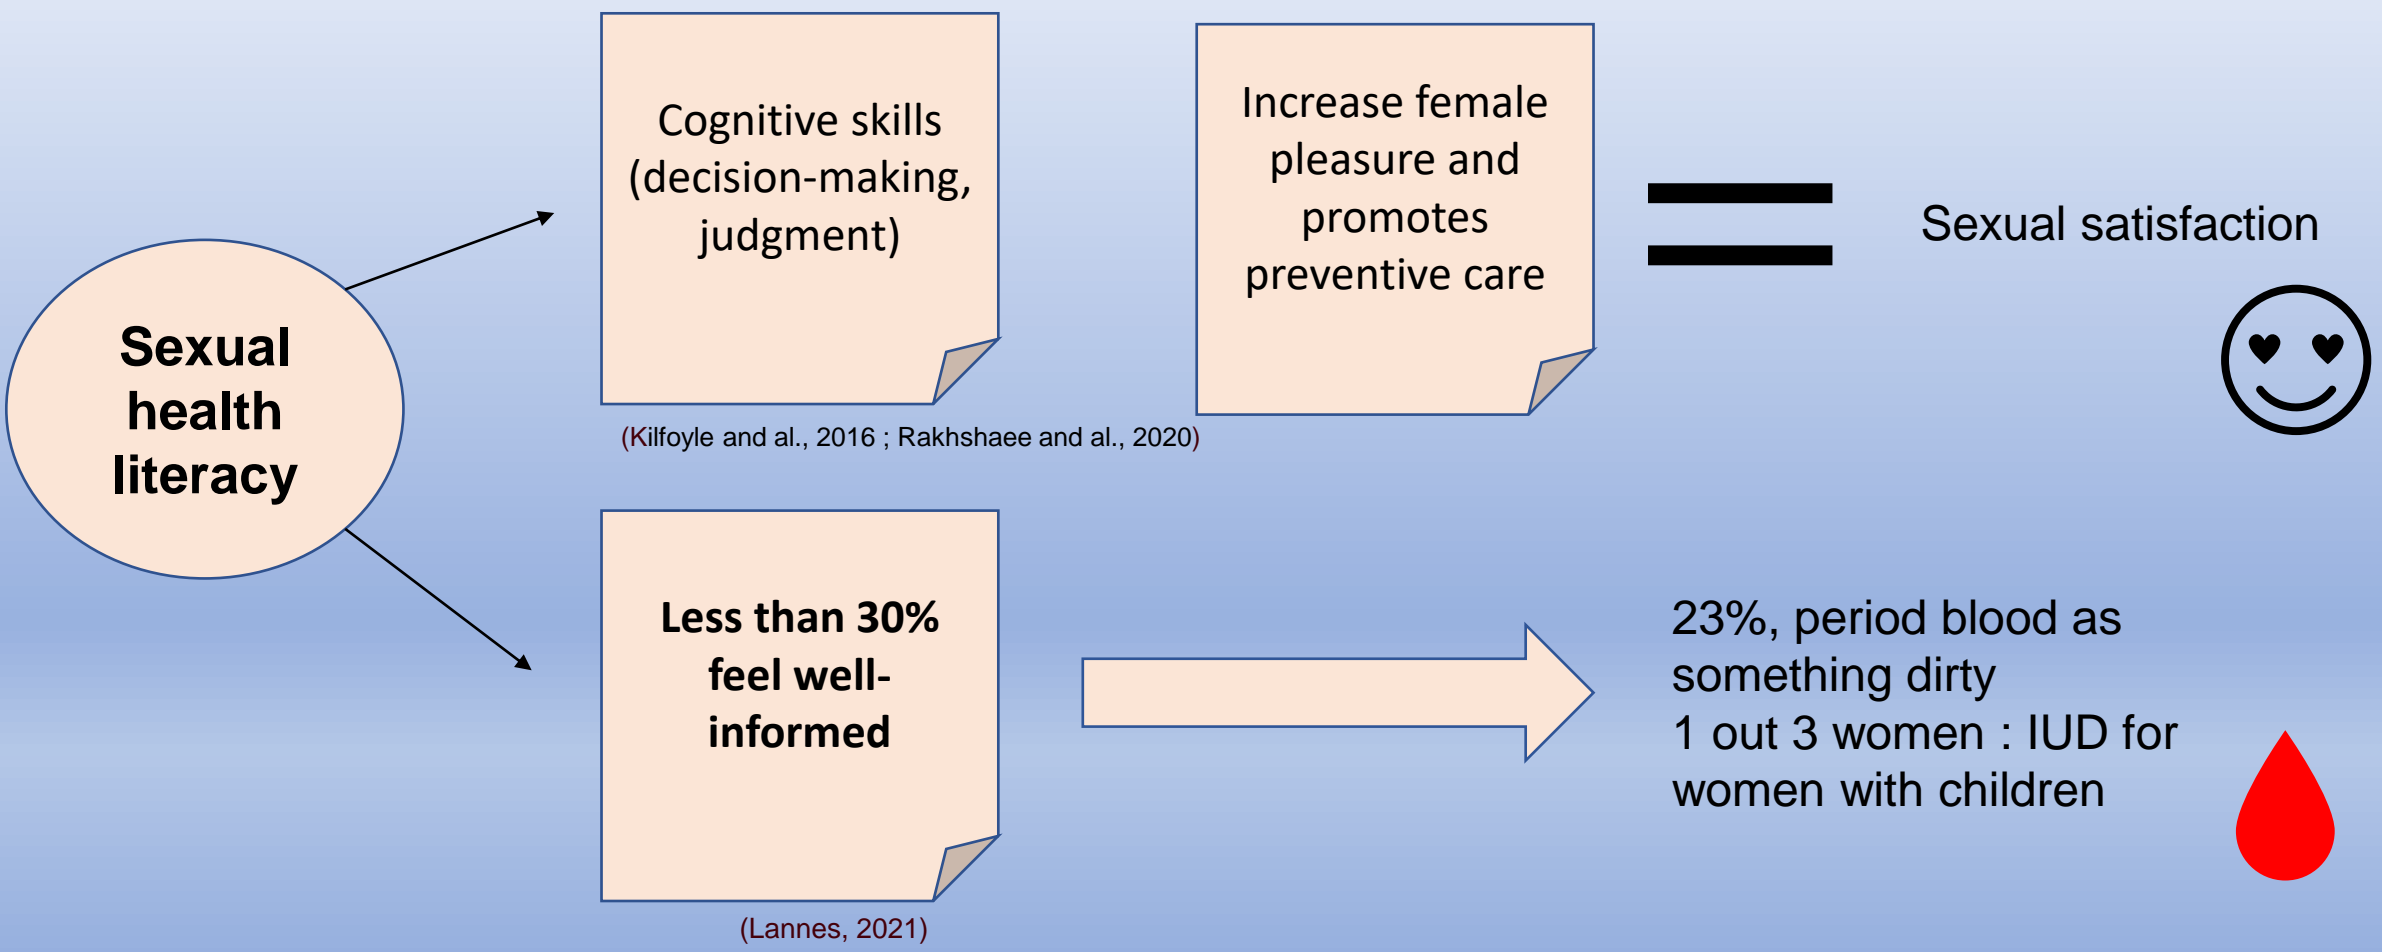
Sexual health literacy

Cognitive skills (decision-making, judgment)

Increase female pleasure and promotes preventive care

Sexual satisfaction

(Kilfoyle and al., 2016 ; Rakhshaee and al., 2020)

Less than 30% feel well-informed

(Lannes, 2021)

23%, period blood as something dirty
1 out 3 women : IUD for women with children